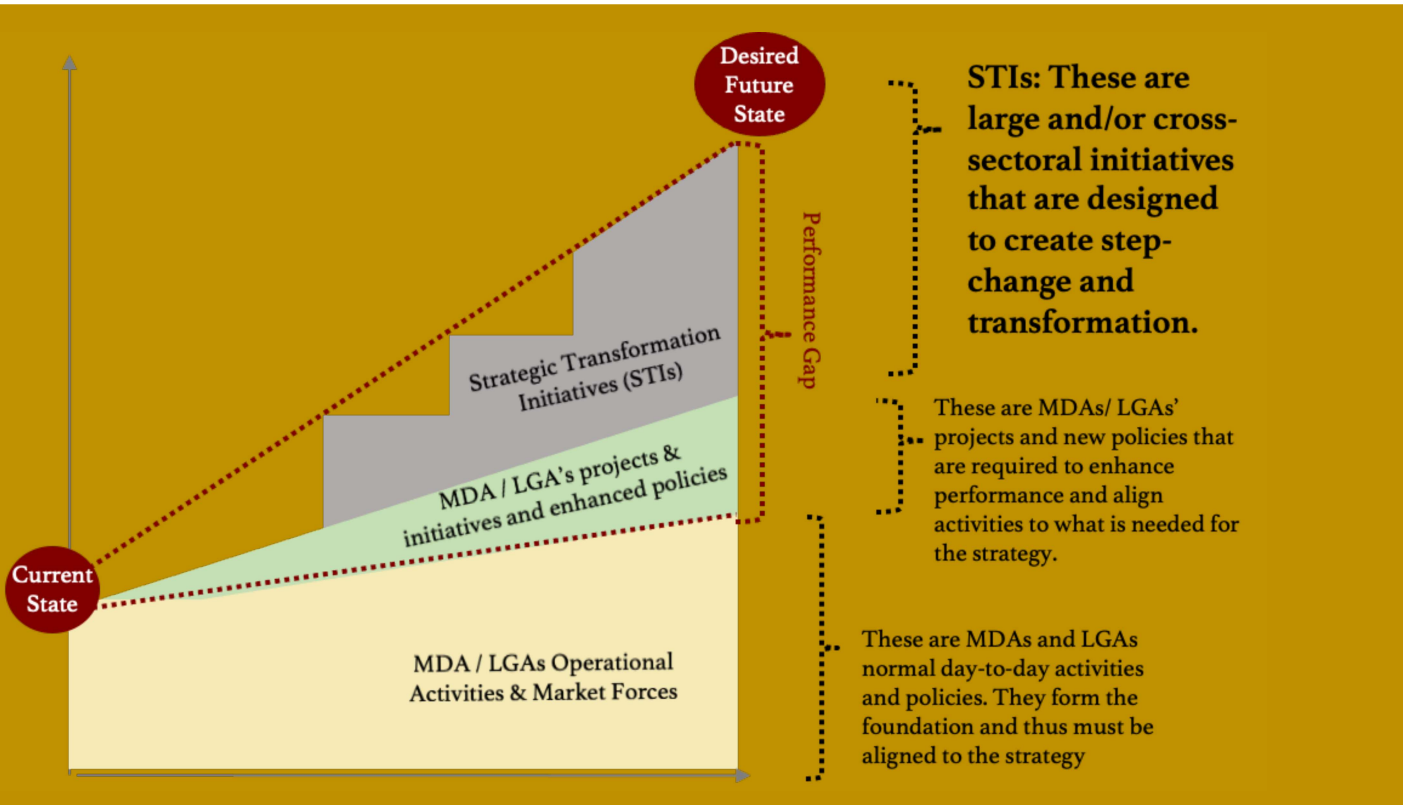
Desired Future State

STIs: These are large and/or cross-sectoral initiatives that are designed to create step-change and transformation.

Performance Gap

Strategic Transformation Initiatives (STIs)

MDA / LGA's projects & initiatives and enhanced policies

These are MDAs/ LGAs' projects and new policies that are required to enhance performance and align activities to what is needed for the strategy.

Current State

MDA / LGAs Operational Activities & Market Forces

These are MDAs and LGAs normal day-to-day activities and policies. They form the foundation and thus must be aligned to the strategy